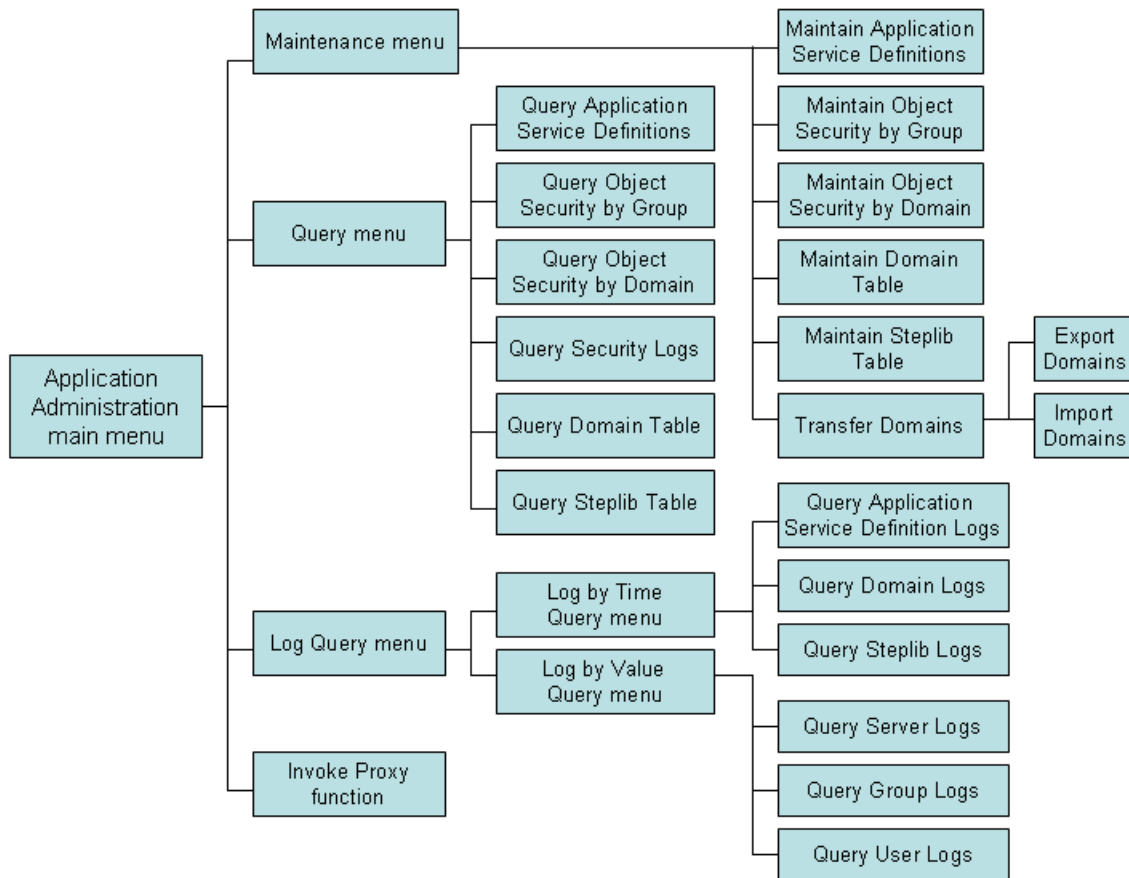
Application Administration main menu

Maintenance menu

Maintain Application Service Definitions

Maintain Object Security by Group

Maintain Object Security by Domain

Maintain Domain Table

Maintain Steplib Table

Transfer Domains

Export Domains

Import Domains

Query menu

Query Application Service Definitions

Query Object Security by Group

Query Object Security by Domain

Query Security Logs

Query Domain Table

Query Steplib Table

Log Query menu

Log by Time Query menu

Query Application Service Definition Logs

Query Domain Logs

Query Steplib Logs

Log by Value Query menu

Query Server Logs

Query Group Logs

Query User Logs

Invoke Proxy function